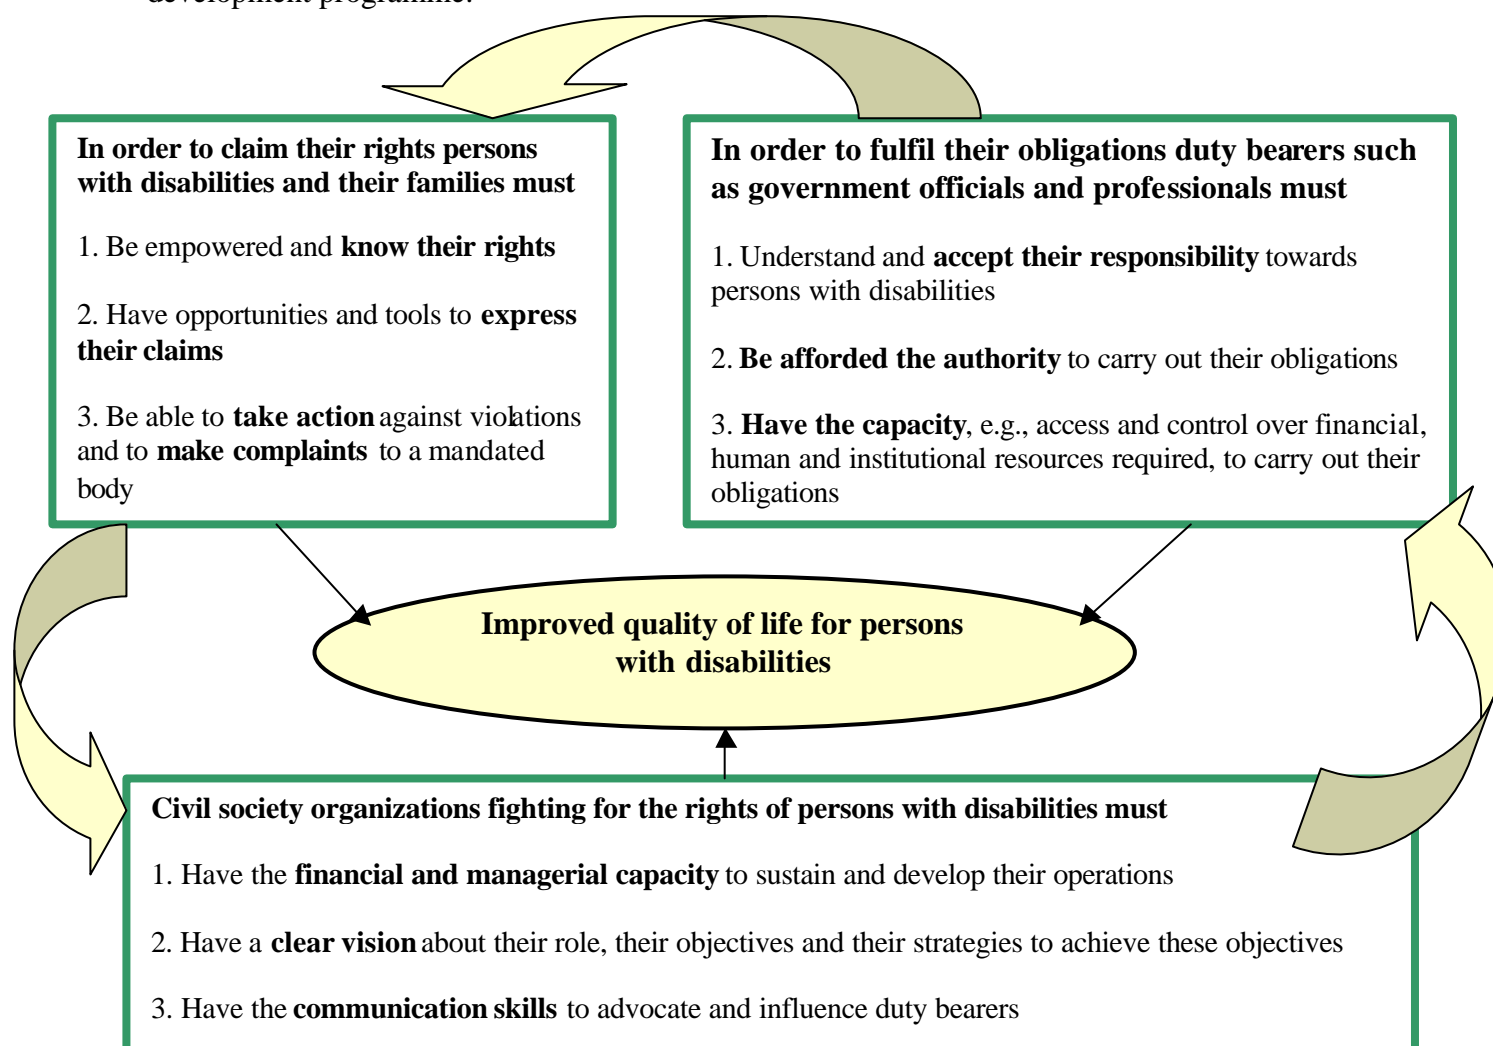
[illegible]

In order to claim their rights persons with disabilities and their families must

1. Be empowered and know their rights

2. Have opportunities and tools to express their claims

3. Be able to take action against violations and to make complaints to a mandated body

In order to fulfil their obligations duty bearers such as government officials and professionals must

1. Understand and accept their responsibility towards persons with disabilities

2. Be afforded the authority to carry out their obligations

3. Have the capacity, e.g., access and control over financial, human and institutional resources required, to carry out their obligations

Improved quality of life for persons with disabilities

Civil society organizations fighting for the rights of persons with disabilities must

1. Have the financial and managerial capacity to sustain and develop their operations

2. Have a clear vision about their role, their objectives and their strategies to achieve these objectives

3. Have the communication skills to advocate and influence duty bearers